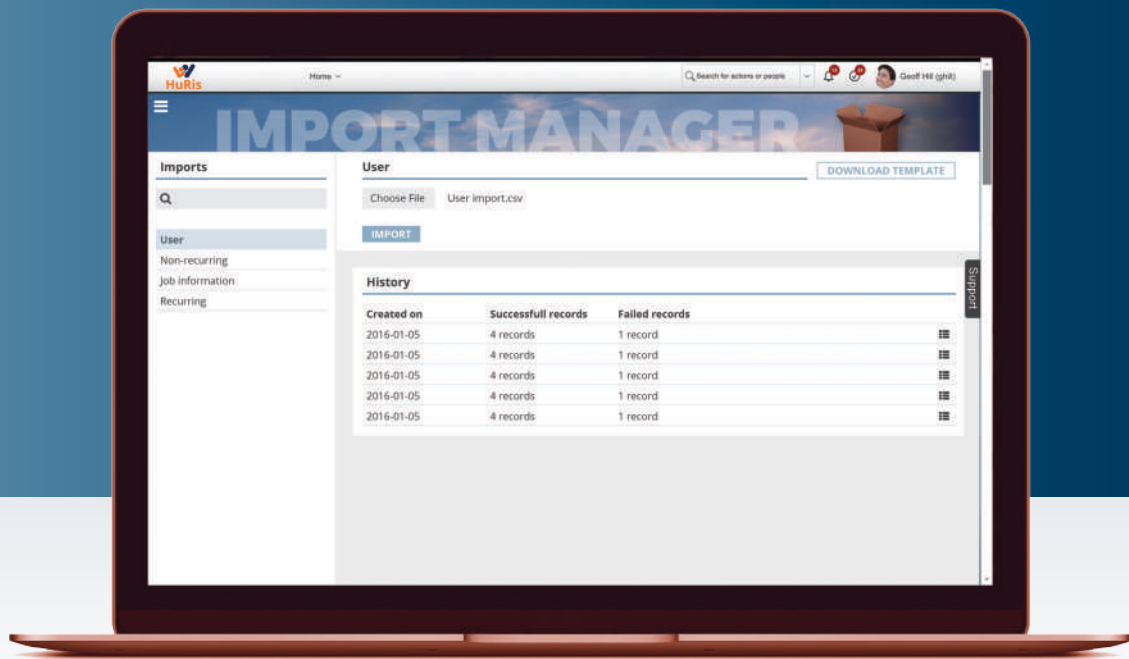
HuRis

Home

Search for actions or people

Geoff Hill (ghill)

IMPORT MANAGER

Imports

User
Non-recurring
Job information
Recurring

User

DOWNLOAD TEMPLATE

Choose File User import.csv

IMPORT

History

| Created on | Successfull records | Failed records |
|---|---|---|
| 2016-01-05 | 4 records | 1 record |
| 2016-01-05 | 4 records | 1 record |
| 2016-01-05 | 4 records | 1 record |
| 2016-01-05 | 4 records | 1 record |
| 2016-01-05 | 4 records | 1 record |

Support